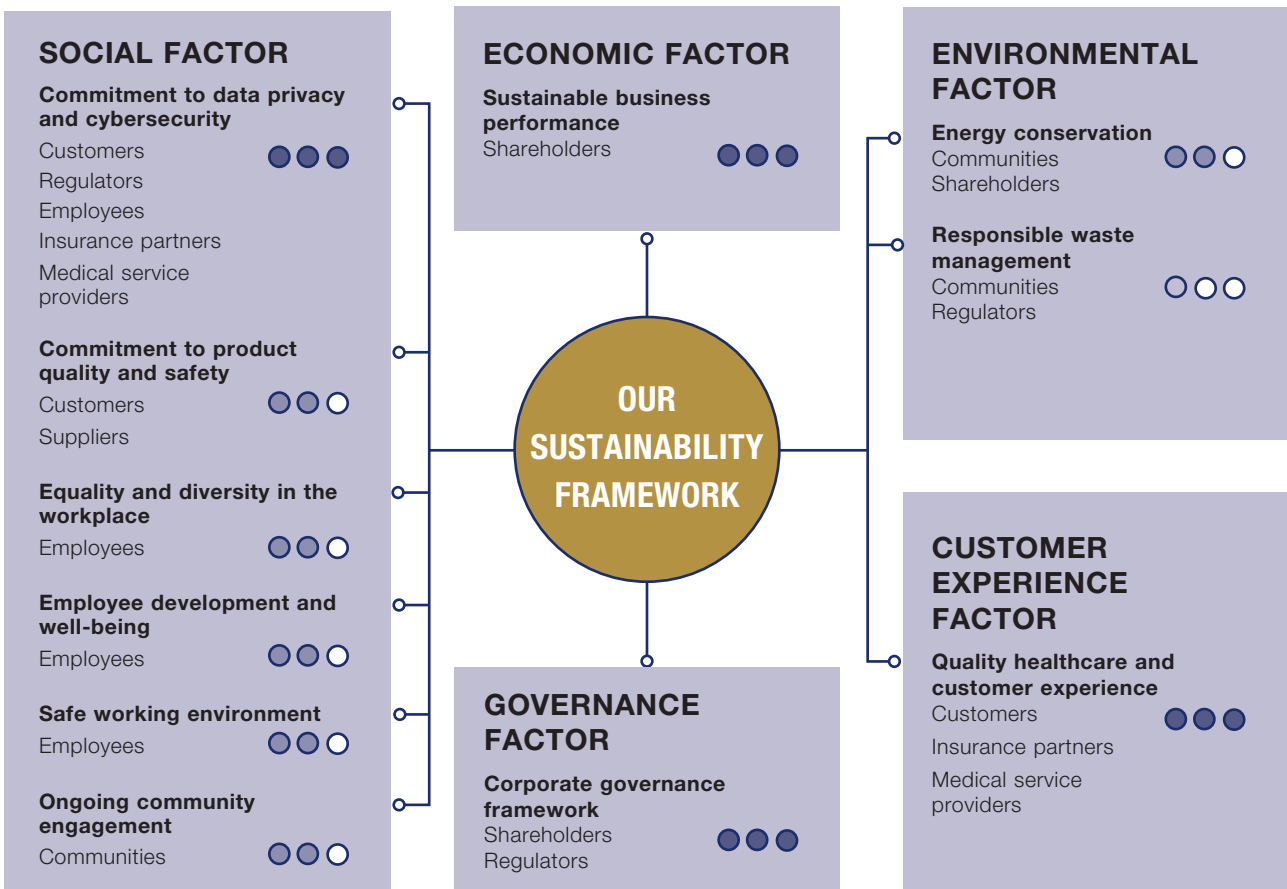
SOCIAL FACTOR

Commitment to data privacy and cybersecurity
Customers
Regulators
Employees
Insurance partners
Medical service providers

Commitment to product quality and safety
Customers
Suppliers

Equality and diversity in the workplace
Employees

Employee development and well-being
Employees

Safe working environment
Employees

Ongoing community engagement
Communities

ECONOMIC FACTOR

Sustainable business performance
Shareholders

OUR SUSTAINABILITY FRAMEWORK

GOVERNANCE FACTOR

Corporate governance framework
Shareholders
Regulators

ENVIRONMENTAL FACTOR

Energy conservation
Communities
Shareholders

Responsible waste management
Communities
Regulators

CUSTOMER EXPERIENCE FACTOR

Quality healthcare and customer experience
Customers
Insurance partners
Medical service providers